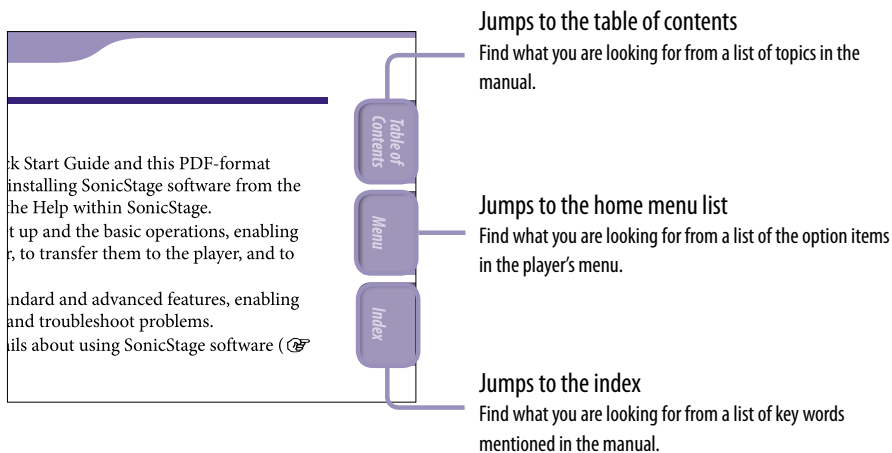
k Start Guide and this PDF-format
installing SonicStage software from the
he Help within SonicStage.
t up and the basic operations, enabling
, to transfer them to the player, and to

ndard and advanced features, enabling
and troubleshoot problems.
ils about using SonicStage software (

Table of Contents

Menu

Index

Jumps to the table of contents
Find what you are looking for from a list of topics in the manual.

Jumps to the home menu list
Find what you are looking for from a list of the option items in the player's menu.

Jumps to the index
Find what you are looking for from a list of key words mentioned in the manual.